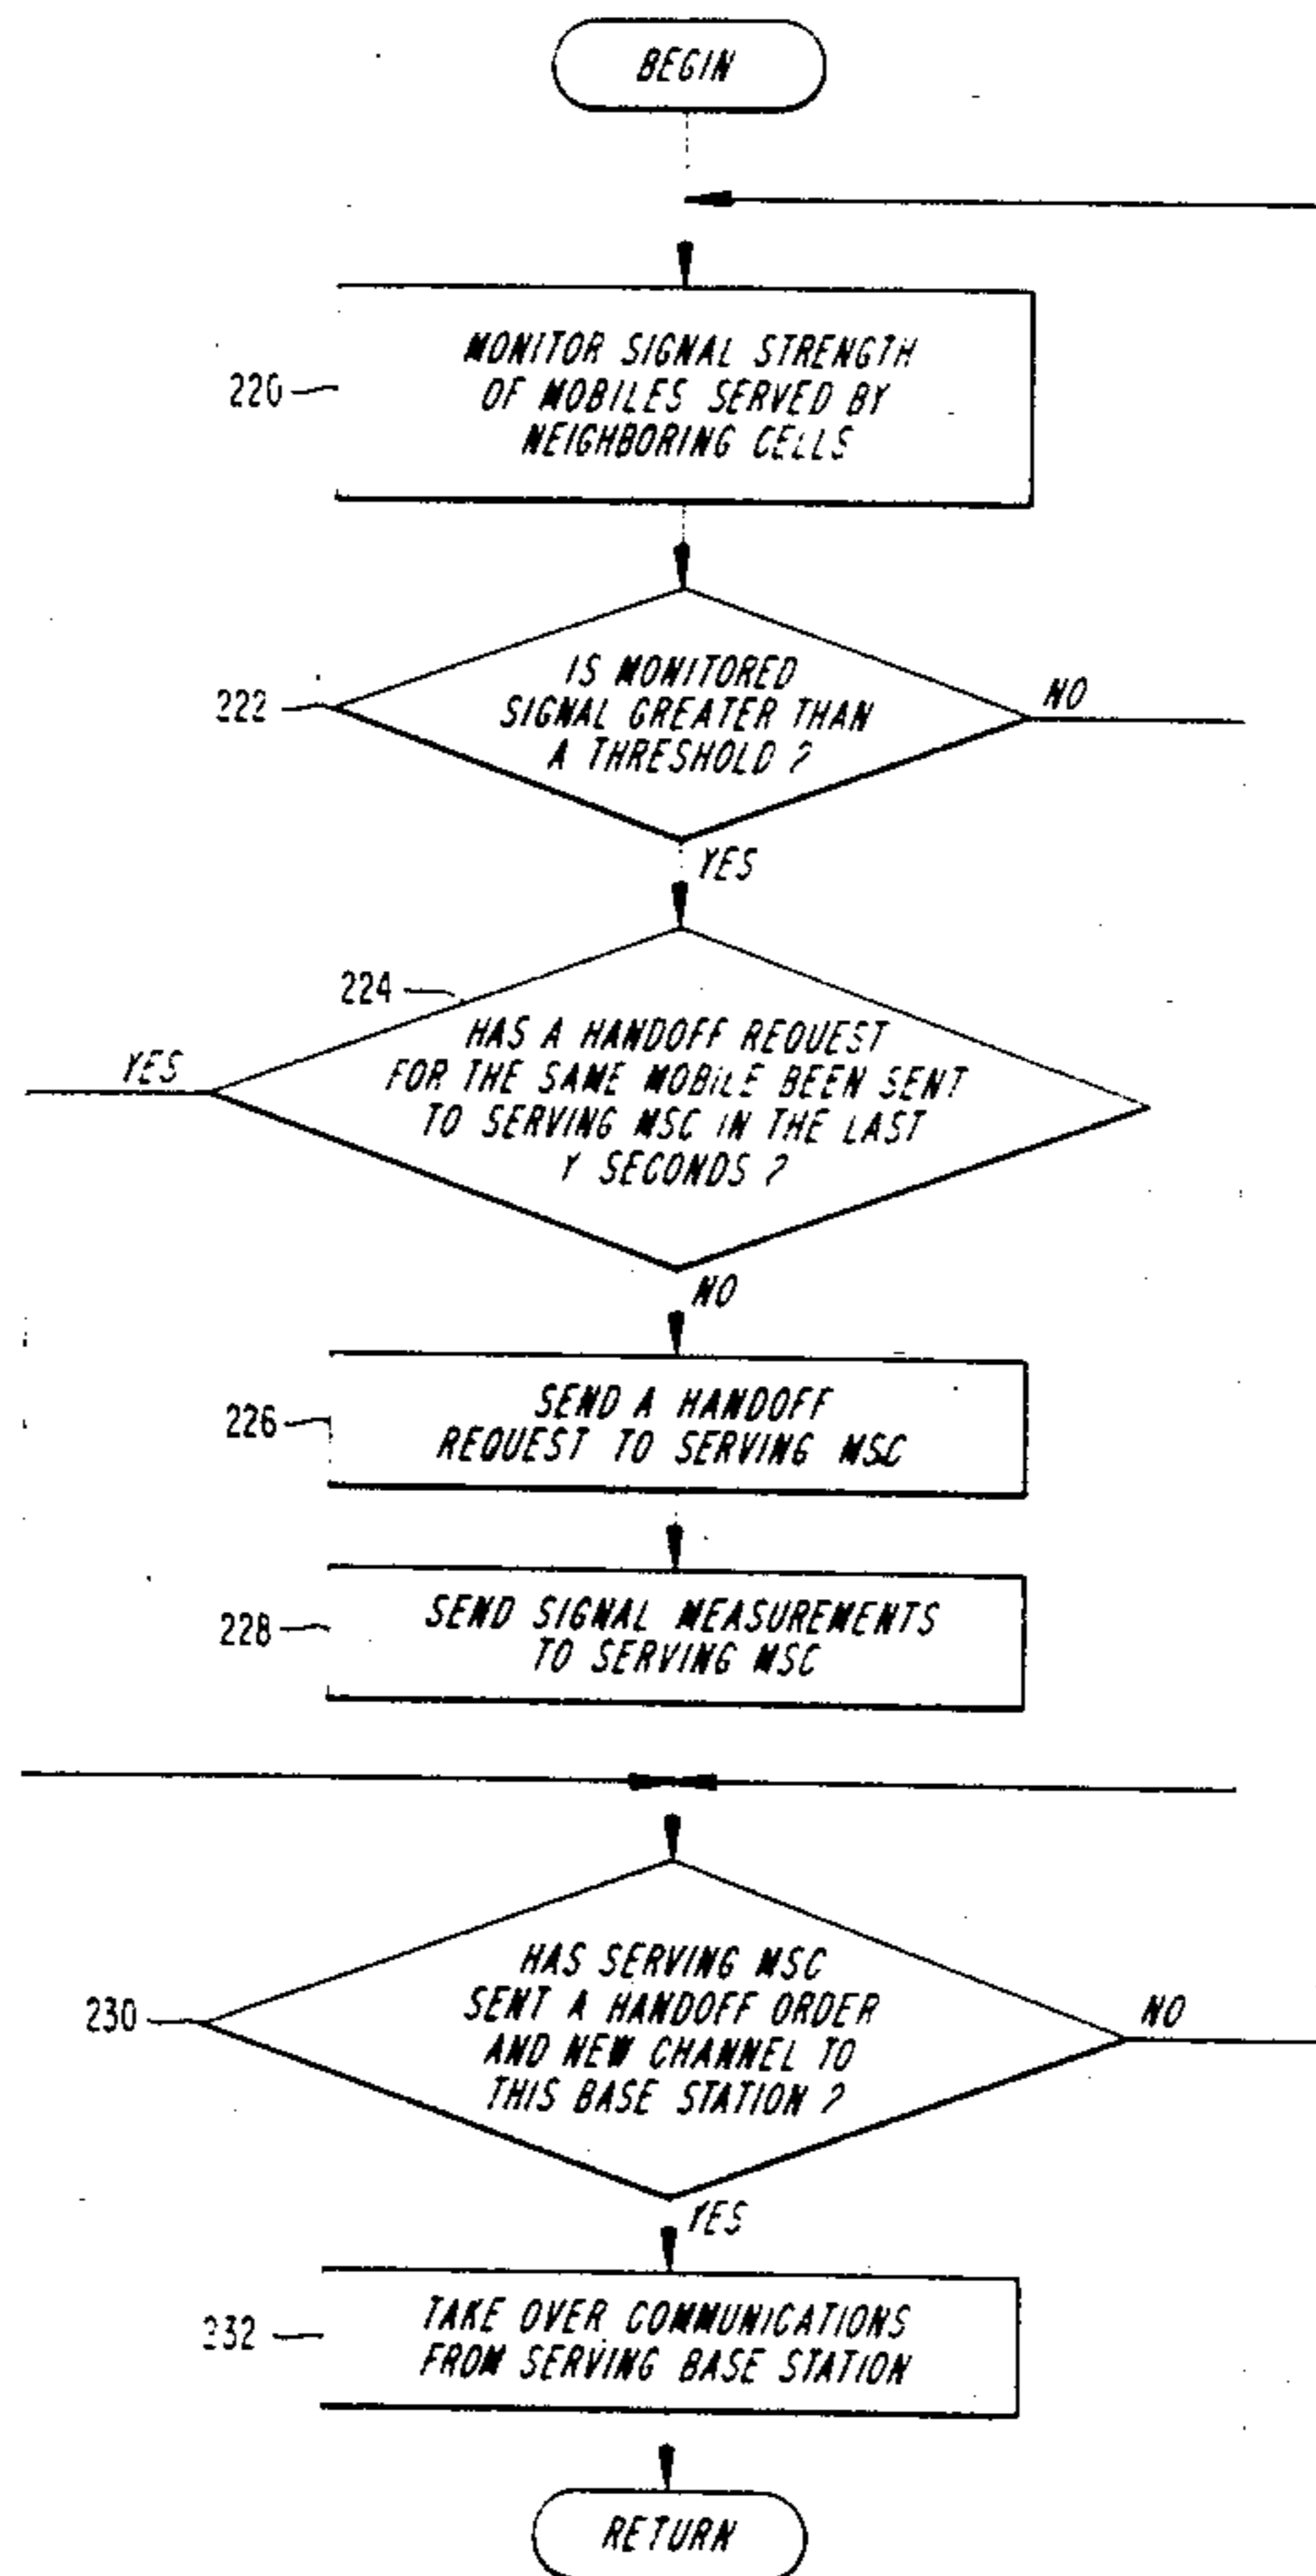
BEGIN

220 MONITOR SIGNAL STRENGTH OF MOBILES SERVED BY NEIGHBORING CELLS

222 IS MONITORED SIGNAL GREATER THAN A THRESHOLD ?

NO

YES

224 HAS A HANDOFF REQUEST FOR THE SAME MOBILE BEEN SENT TO SERVING MSC IN THE LAST Y SECONDS ?

YES

NO

226 SEND A HANDOFF REQUEST TO SERVING MSC

228 SEND SIGNAL MEASUREMENTS TO SERVING MSC

230 HAS SERVING MSC SENT A HANDOFF ORDER AND NEW CHANNEL TO THIS BASE STATION ?

NO

YES

232 TAKE OVER COMMUNICATIONS FROM SERVING BASE STATION

RETURN